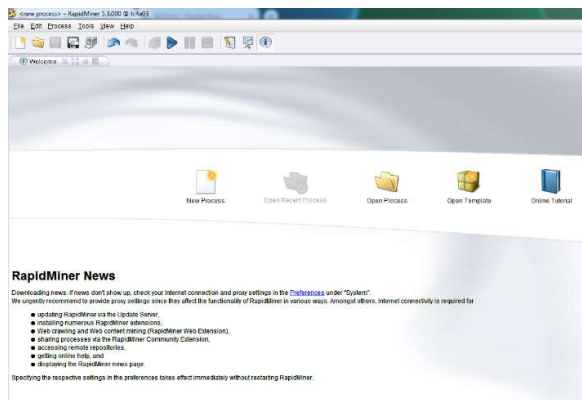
<new process> – RapidMiner 5.3.000 @ tc4a63

File Edit Process Tools View Help

Welcome

New Process

Open Recent Process

Open Process

Open Template

Online Tutorial

RapidMiner News

Downloading news. If news don't show up, check your internet connection and proxy settings in the Preferences under "System".
We urgently recommend to provide proxy settings since they affect the functionality of RapidMiner in various ways. Amongst others, internet connectivity is required for

- updating RapidMiner via the Update Server,
- installing numerous RapidMiner extensions,
- Web crawling and Web content mining (RapidMiner Web Extension),
- sharing processes via the RapidMiner Community Extension,
- accessing remote repositories,
- getting online help, and
- displaying the RapidMiner news page.

Specifying the respective settings in the preferences takes effect immediately without restarting RapidMiner.